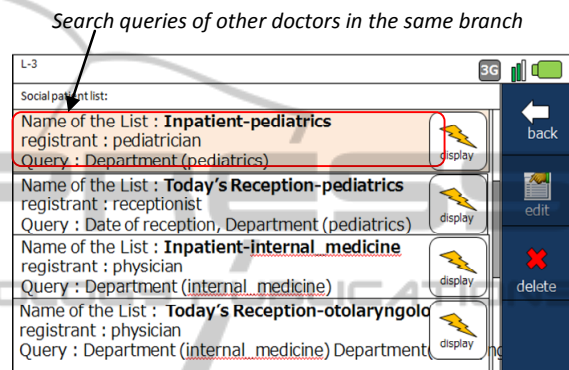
Search queries of other doctors in the same branch

L-3

3G

Social patient list:

Name of the List : **Inpatient-pediatrics**
registrant : pediatrician
Query : Department (pediatrics)

display

Name of the List : **Today's Reception-pediatrics**
registrant : receptionist
Query : Date of reception, Department (pediatrics)

display

Name of the List : **Inpatient-internal_medicine**
registrant : physician
Query : Department (internal_medicine)

display

Name of the List : **Today's Reception-otolaryngolo**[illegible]
registrant : physician
Query : Department (internal_medicine) Departme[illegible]

display

back

edit

delete